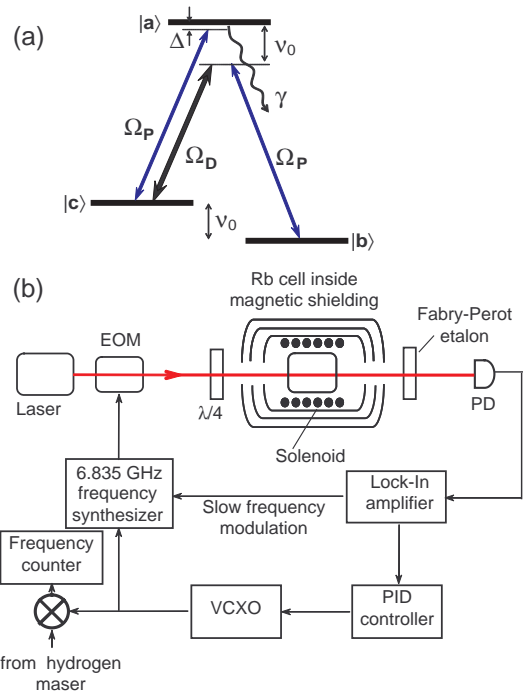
(a)

$|\mathbf{a}\rangle$

$\Delta$

$\nu_0$

$\gamma$

$\Omega_\mathbf{P}$

$\Omega_\mathbf{D}$

$\Omega_\mathbf{P}$

$|\mathbf{c}\rangle$

$\nu_0$

$|\mathbf{b}\rangle$

(b)

Rb cell inside magnetic shielding

Fabry-Perot etalon

EOM

Laser

$\lambda/4$

PD

Solenoid

6.835 GHz frequency synthesizer

Slow frequency modulation

Lock-In amplifier

Frequency counter

VCXO

PID controller

from hydrogen maser